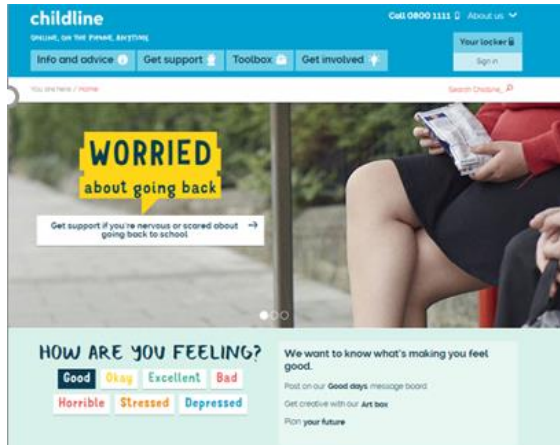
childline
ONLINE, ON THE PHONE, ANYTIME

Call 0800 1111 About us

Your locker
Sign in

Info and advice
Get support
Toolbox
Get involved

You are here / Home

Search Childline

WORRIED
about going back

Get support if you're nervous or scared about going back to school →

HOW ARE YOU FEELING?

Good
Okay
Excellent
Bad
Horrible
Stressed
Depressed

We want to know what's making you feel good.

Post on our Good days message board

Get creative with our Art box

Plan your future